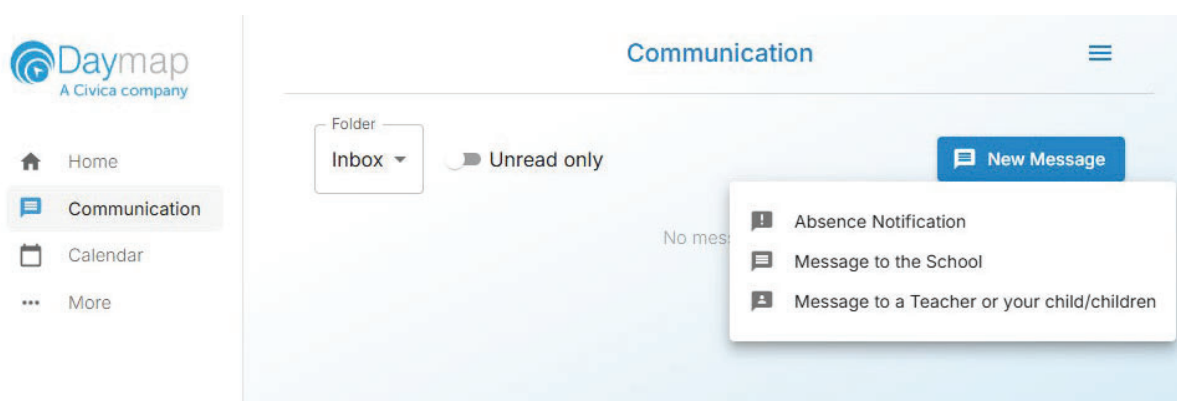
Daymap
A Civica company

Home
Communication
Calendar
More

Communication

Folder
Inbox
Unread only

New Message

No mes

Absence Notification
Message to the School
Message to a Teacher or your child/children